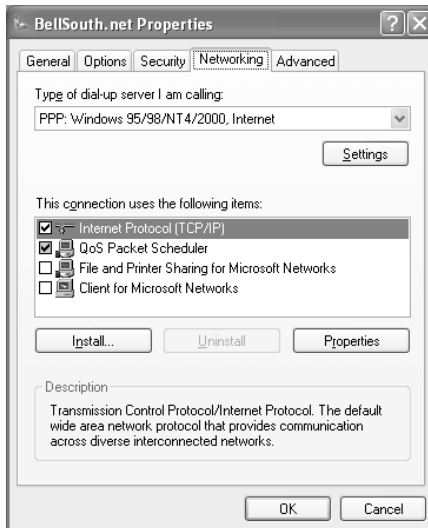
BellSouth.net Properties

?

X

General | Options | Security | Networking | Advanced

Type of dial-up server I am calling:

PPP: Windows 95/98/NT4/2000, Internet

Settings

This connection uses the following items:

Internet Protocol (TCP/IP)
QoS Packet Scheduler
File and Printer Sharing for Microsoft Networks
Client for Microsoft Networks

Install...

Uninstall

Properties

Description

Transmission Control Protocol/Internet Protocol. The default wide area network protocol that provides communication across diverse interconnected networks.

OK

Cancel